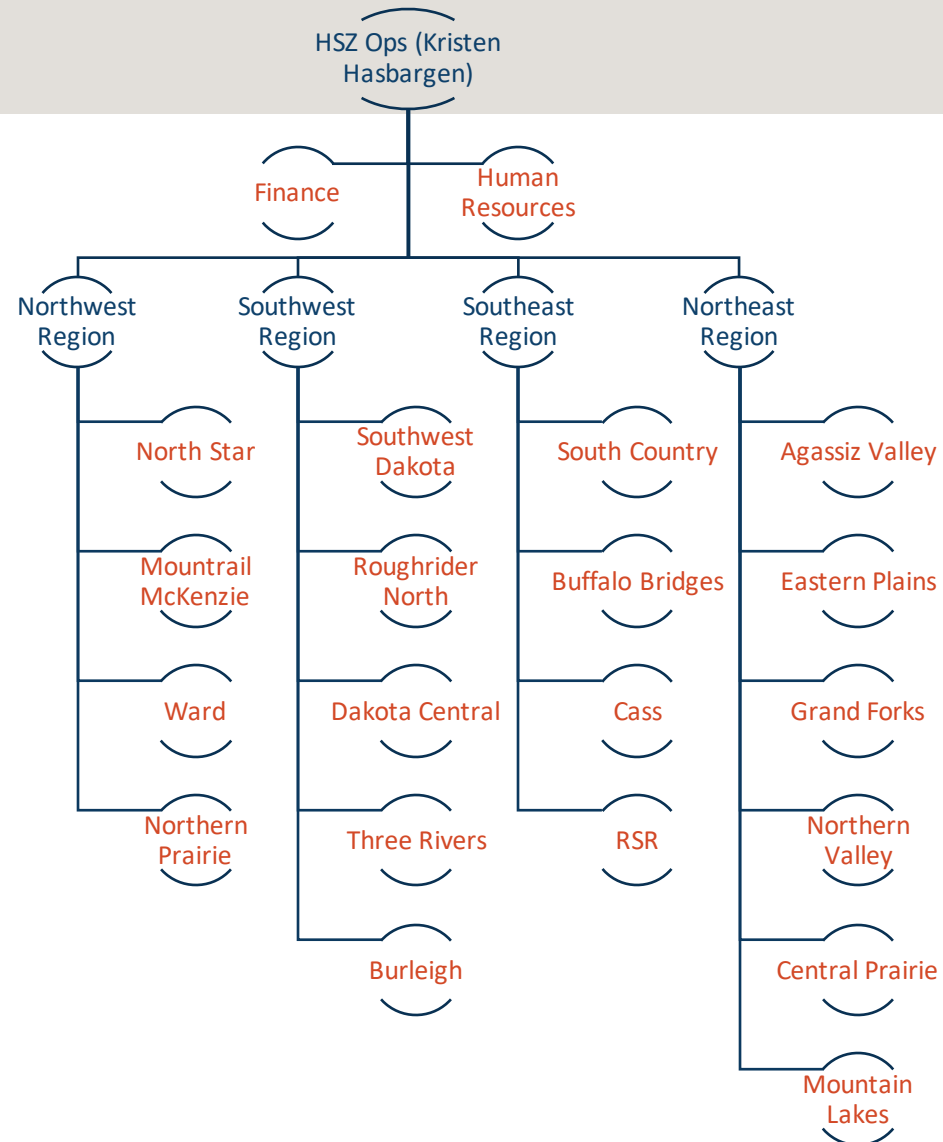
HSZ Ops (Kristen Hasbargen)

Finance

Human Resources

Northwest Region

North Star

Mountrail McKenzie

Ward

Northern Prairie

Southwest Region

Southwest Dakota

Roughrider North

Dakota Central

Three Rivers

Burleigh

Southeast Region

South Country

Buffalo Bridges

Cass

RSR

Northeast Region

Agassiz Valley

Eastern Plains

Grand Forks

Northern Valley

Central Prairie

Mountain Lakes